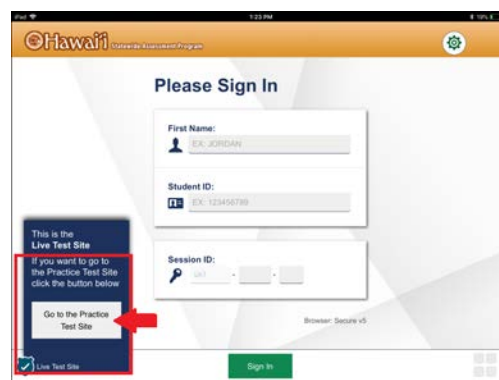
iPad
1:23 PM
100%

Hawaiʻi Statewide Assessment Program

Please Sign In

First Name:
EX: JORDAN

Student ID:
EX: 123456789

This is the
Live Test Site

If you want to go to the Practice Test Site click the button below

Go to the Practice Test Site

Session ID:
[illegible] - -

Browser: Secure v5

Live Test Site

Sign In